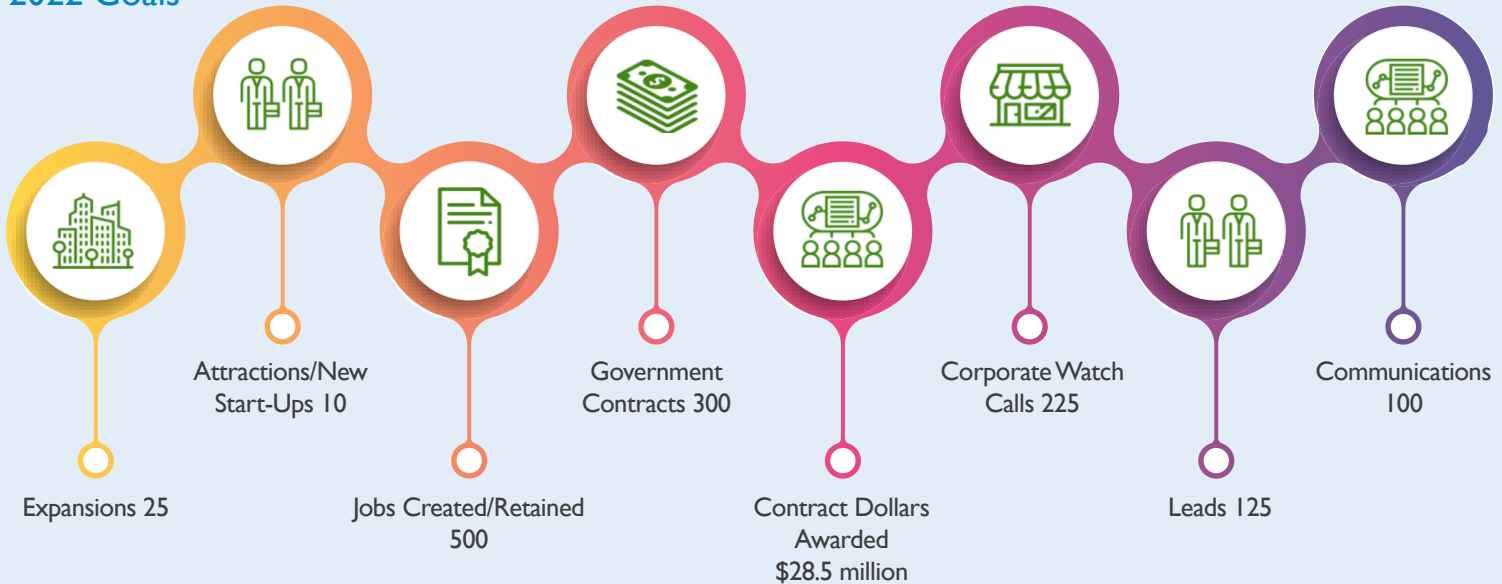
2022 Goals

Expansions 25

Attractions/New Start-Ups 10

Jobs Created/Retained 500

Government Contracts 300

Contract Dollars Awarded $28.5 million

Corporate Watch Calls 225

Leads 125

Communications 100